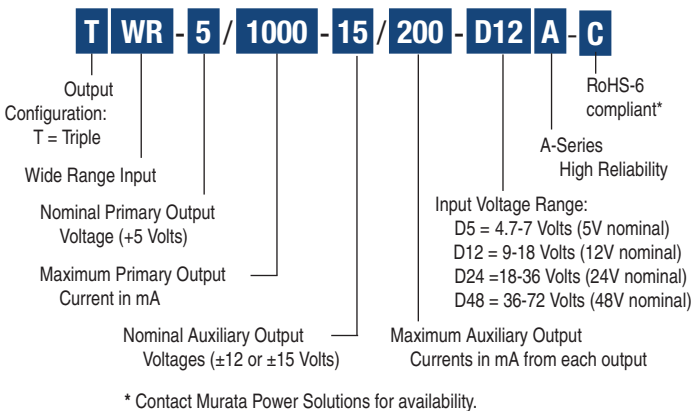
T WR - 5 / 1000 - 15 / 200 - D12 A - C

Output Configuration: T = Triple

Wide Range Input

Nominal Primary Output Voltage (+5 Volts)

Maximum Primary Output Current in mA

Nominal Auxiliary Output Voltages (±12 or ±15 Volts)

RoHS-6 compliant*

A-Series High Reliability

Input Voltage Range:
D5 = 4.7-7 Volts (5V nominal)
D12 = 9-18 Volts (12V nominal)
D24 =18-36 Volts (24V nominal)
D48 = 36-72 Volts (48V nominal)

Maximum Auxiliary Output Currents in mA from each output

* Contact Murata Power Solutions for availability.